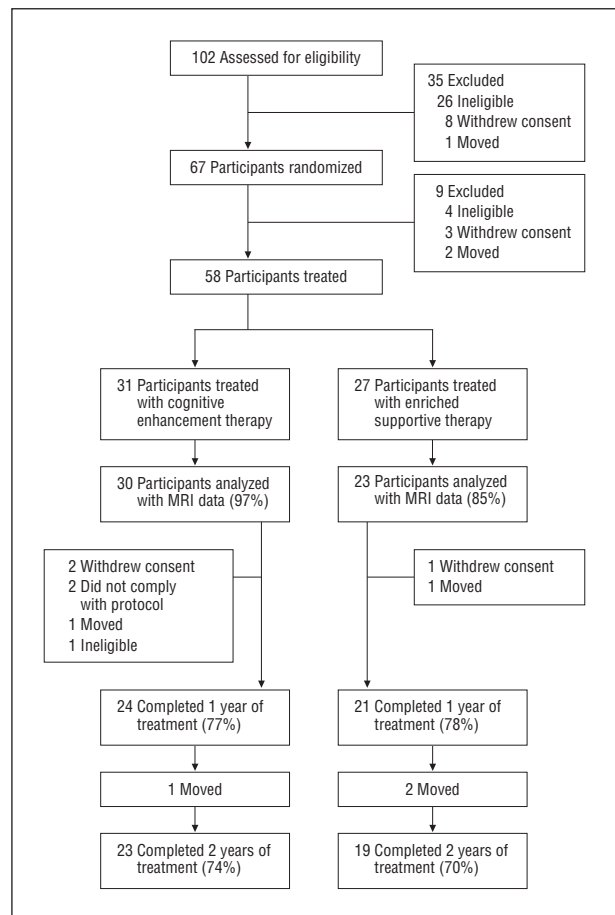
102 Assessed for eligibility

35 Excluded
26 Ineligible
8 Withdrew consent
1 Moved

67 Participants randomized

9 Excluded
4 Ineligible
3 Withdrew consent
2 Moved

58 Participants treated

31 Participants treated with cognitive enhancement therapy

27 Participants treated with enriched supportive therapy

30 Participants analyzed with MRI data (97%)

23 Participants analyzed with MRI data (85%)

2 Withdrew consent
2 Did not comply with protocol
1 Moved
1 Ineligible

1 Withdrew consent
1 Moved

24 Completed 1 year of treatment (77%)

21 Completed 1 year of treatment (78%)

1 Moved

2 Moved

23 Completed 2 years of treatment (74%)

19 Completed 2 years of treatment (70%)